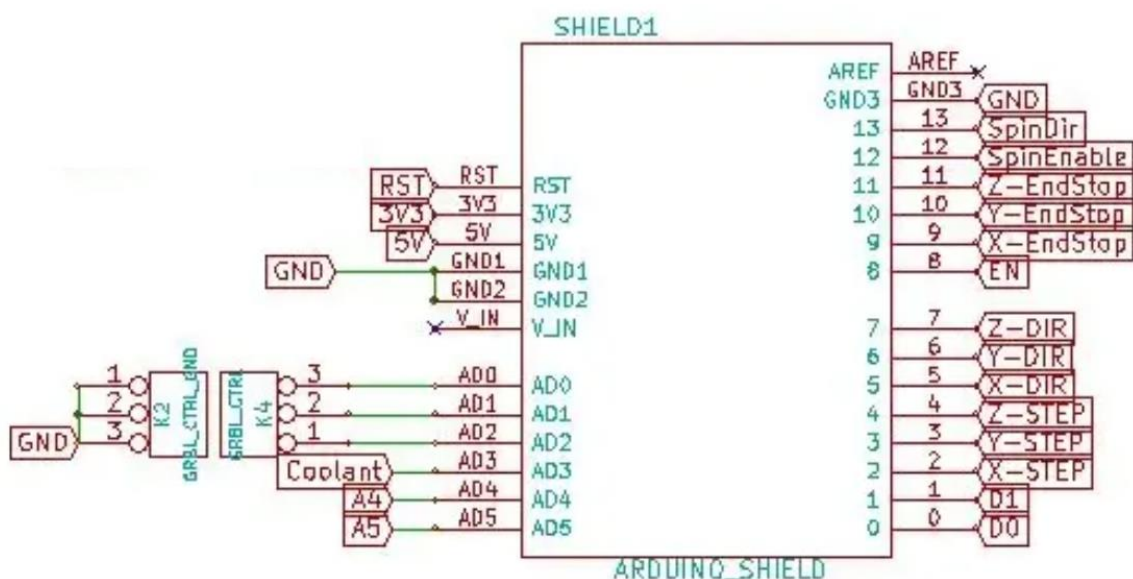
SHIELD1

RST RST RST
3V3 3V3 3V3
5V 5V 5V
GND GND1 GND1
GND2 GND2
V_IN V_IN

1
2
3
GND
K2
GRBL_CTRL_GND

GRBL_CTRL
K4
3
2
1
Coolant
A4
A5

AD0 AD0
AD1 AD1
AD2 AD2
AD3 AD3
AD4 AD4
AD5 AD5

AREF AREF
GND3 GND3 GND
13 13 SpinDir
12 12 SpinEnable
11 11 Z-EndStop
10 10 Y-EndStop
9 9 X-EndStop
8 8 EN
7 7 Z-DIR
6 6 Y-DIR
5 5 X-DIR
4 4 Z-STEP
3 3 Y-STEP
2 2 X-STEP
1 1 D1
0 0 D0

ARDUINO_SHIELD